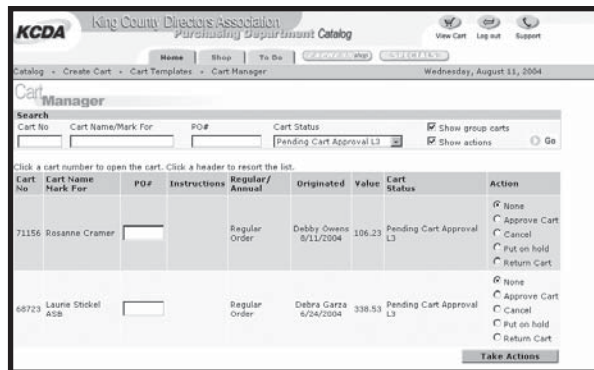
KCDA King County Directors Association Purchasing Department Catalog

View Cart Log out Support

Home | Shop | To Do | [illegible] | SPECIALS

Catalog • Create Cart • Cart Templates • Cart Manager

Wednesday, August 11, 2004

Cart Manager

Search

Cart No Cart Name/Mark For PO# Cart Status

Pending Cart Approval L3

Show group carts

Show actions

Go

Click a cart number to open the cart. Click a header to resort the list.

| Cart No | Cart Name Mark For | PO# | Instructions | Regular/ Annual | Originated | Value | Cart Status | Action |
|---|---|---|---|---|---|---|---|---|
| 71156 | Rosanne Cramer | | | Regular Order | Debby Owens 8/11/2004 | 106.23 | Pending Cart Approval L3 | None<br>Approve Cart<br>Cancel<br>Put on hold<br>Return Cart |
| 68723 | Laurie Stickel ASB | | | Regular Order | Debra Garza 6/24/2004 | 338.53 | Pending Cart Approval L3 | None<br>Approve Cart<br>Cancel<br>Put on hold<br>Return Cart |

Take Actions